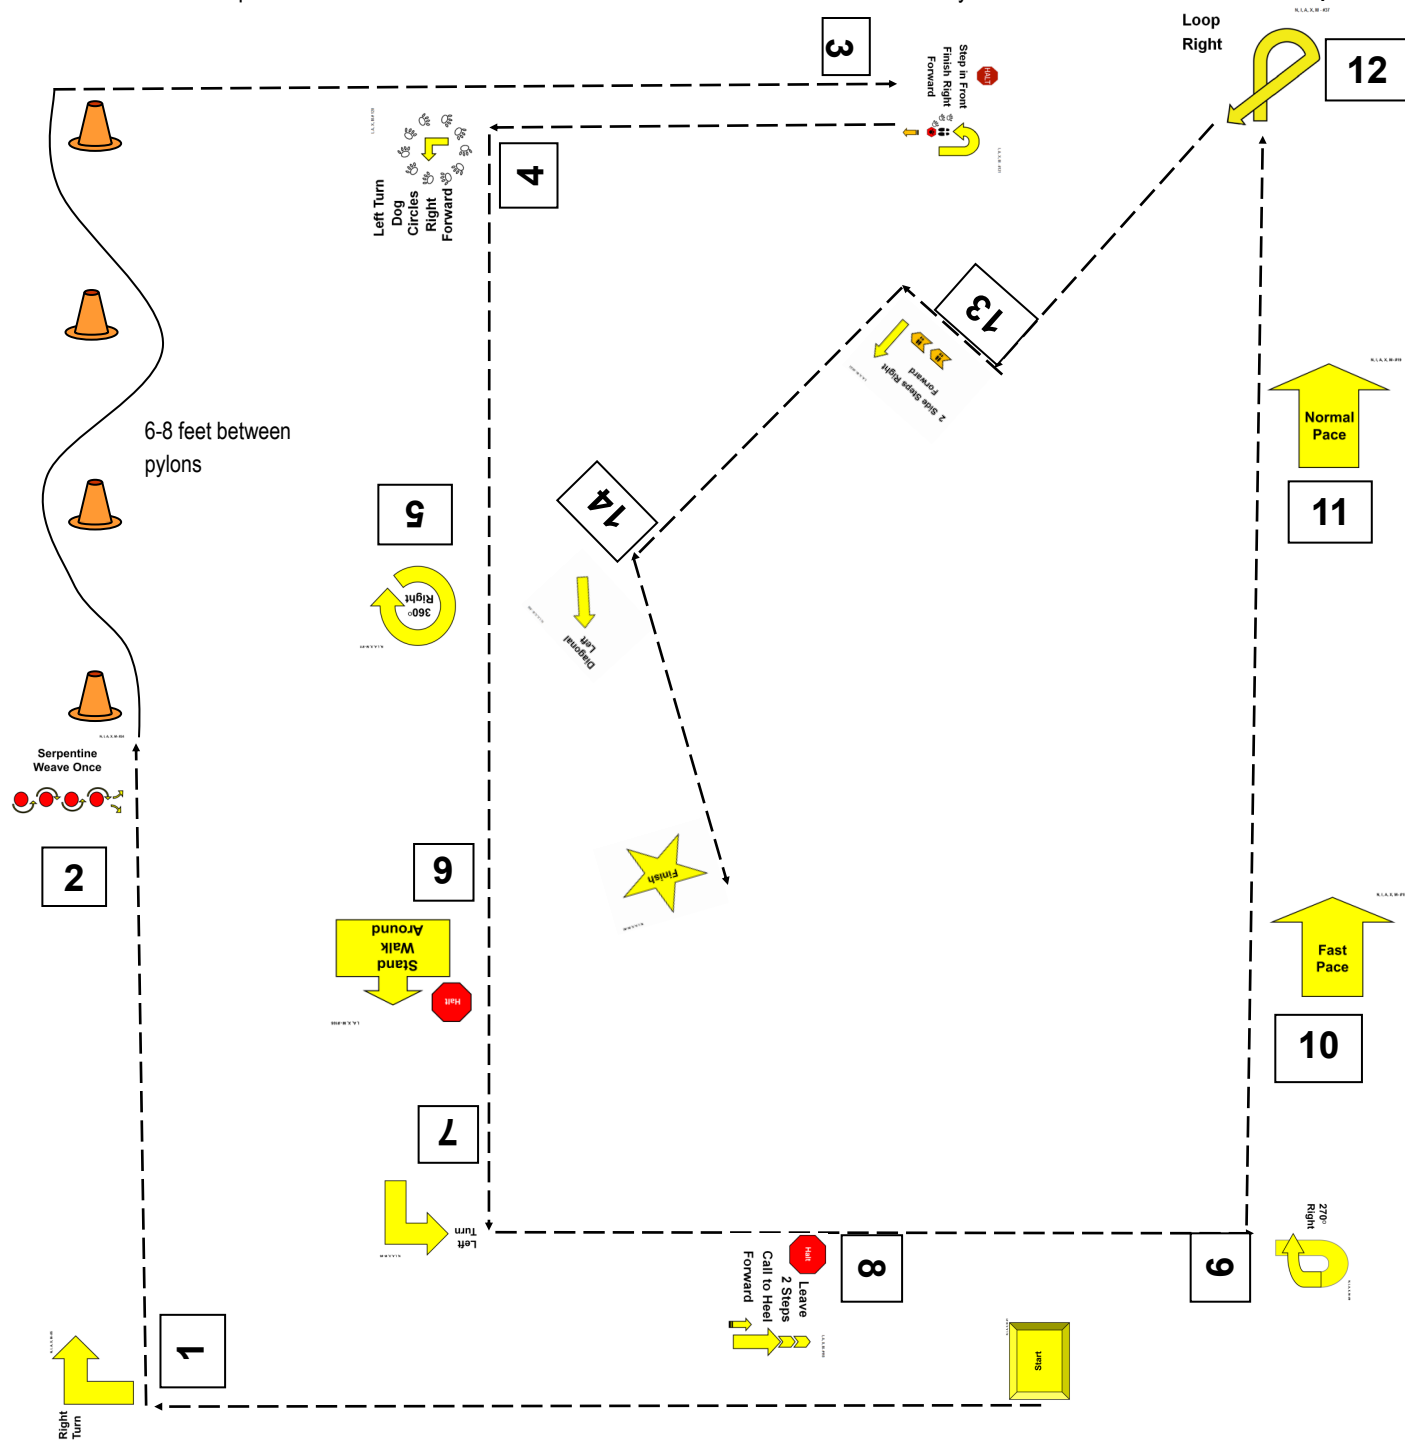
Loop Right

12

3

Step in Front Finish Right Forward

HALT

4

Left Turn Dog Circles Right Forward

13

2 Side Steps Right Forward

Normal Pace

11

6-8 feet between pylons

5

360° Right

14

Diagonal Left

Serpentine Weave Once

2

Finish

6

Stand Walk Around

Halt

Fast Pace

10

7

Left Turn

Halt

Leave 2 Steps Call to Heel Forward

8

9

270° Right

Start

1

Right Turn